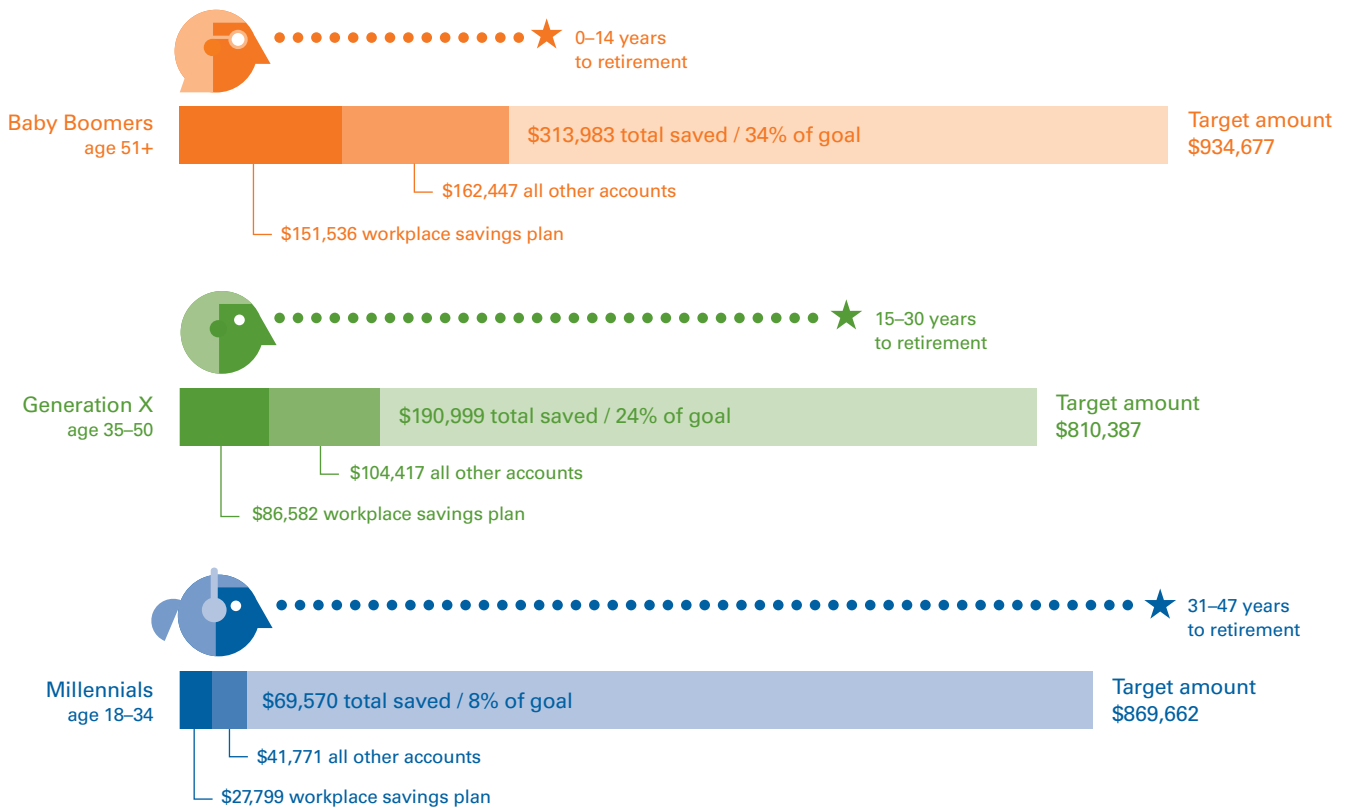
0–14 years to retirement

Baby Boomers
age 51+

$313,983 total saved / 34% of goal

Target amount
$934,677

$162,447 all other accounts

$151,536 workplace savings plan

15–30 years to retirement

Generation X
age 35–50

$190,999 total saved / 24% of goal

Target amount
$810,387

$104,417 all other accounts

$86,582 workplace savings plan

31–47 years to retirement

Millennials
age 18–34

$69,570 total saved / 8% of goal

Target amount
$869,662

$41,771 all other accounts

$27,799 workplace savings plan